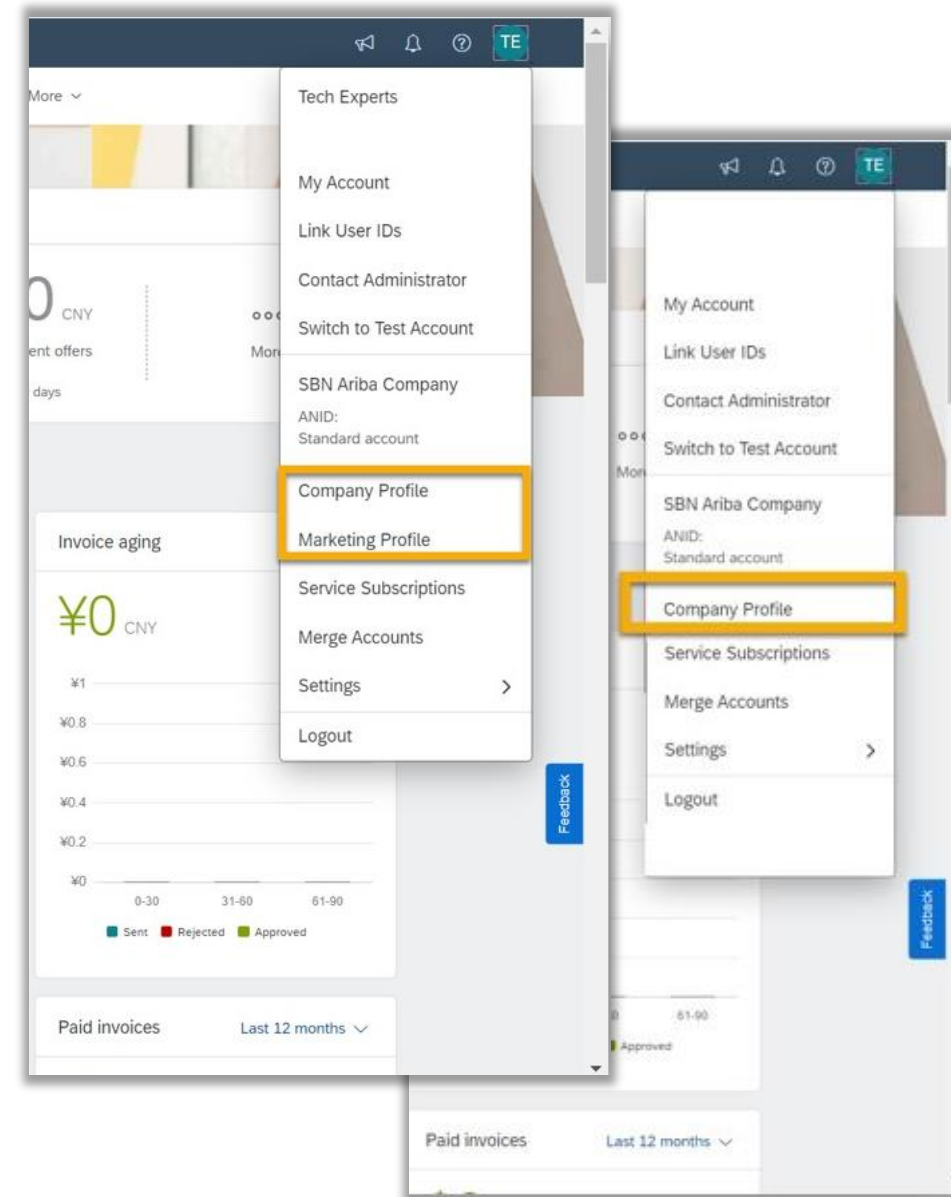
TE

More

Tech Experts

My Account

Link User IDs

Contact Administrator

Switch to Test Account

SBN Ariba Company

ANID:
Standard account

Company Profile

Marketing Profile

Service Subscriptions

Merge Accounts

Settings >

Logout

0 CNY

ent offers

days

More

Invoice aging

¥0 CNY

¥1
¥0.8
¥0.6
¥0.4
¥0.2
¥0

0-30 31-60 61-90

Sent Rejected Approved

Paid invoices Last 12 months

Feedback

TE

My Account

Link User IDs

Contact Administrator

Switch to Test Account

SBN Ariba Company

ANID:
Standard account

Company Profile

Service Subscriptions

Merge Accounts

Settings >

Logout

More

61-90

Approved

Feedback

Paid invoices Last 12 months